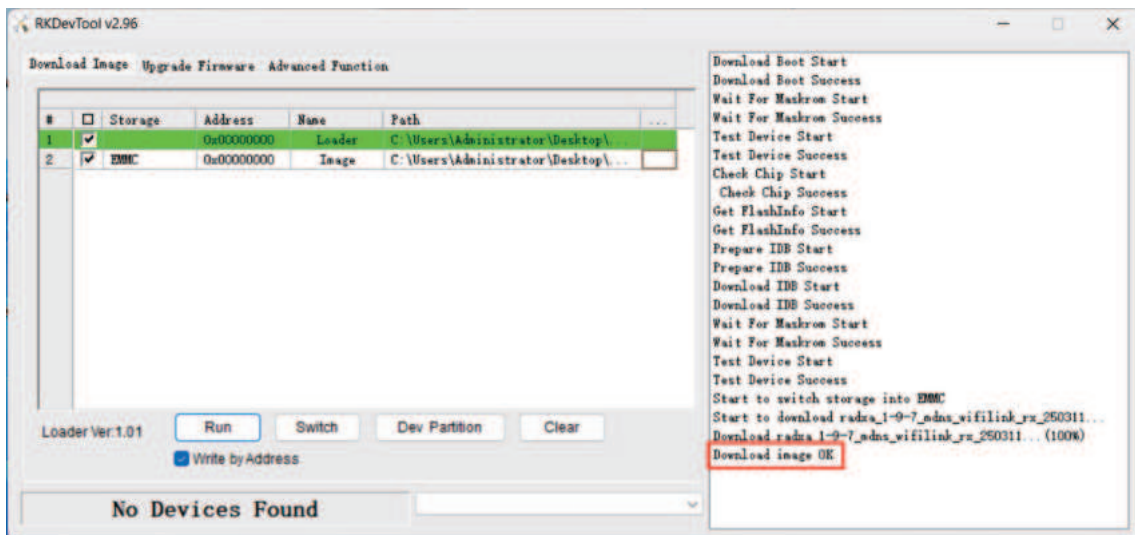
RKDevTool v2.96

Download Image Upgrade Firmware Advanced Function

| # | ☐ | Storage | Address | Name | Path | ... |
|---|---|---|---|---|---|---|
| 1 | ✔ | | 0x00000000 | Loader | C:\Users\Administrator\Desktop\... | |
| 2 | ✔ | EMMC | 0x00000000 | Image | C:\Users\Administrator\Desktop\... | |

Loader Ver:1.01

Run Switch Dev Partition Clear

Write by Address

No Devices Found

Download Boot Start
Download Boot Success
Wait For Maskrom Start
Wait For Maskrom Success
Test Device Start
Test Device Success
Check Chip Start
Check Chip Success
Get FlashInfo Start
Get FlashInfo Success
Prepare IDB Start
Prepare IDB Success
Download IDB Start
Download IDB Success
Wait For Maskrom Start
Wait For Maskrom Success
Test Device Start
Test Device Success
Start to switch storage into EMMC
Start to download radxa_1-9-7_mdns_wifilink_rx_250311...
Download radxa_1-9-7_mdns_wifilink_rx_250311... (100%)
Download image OK